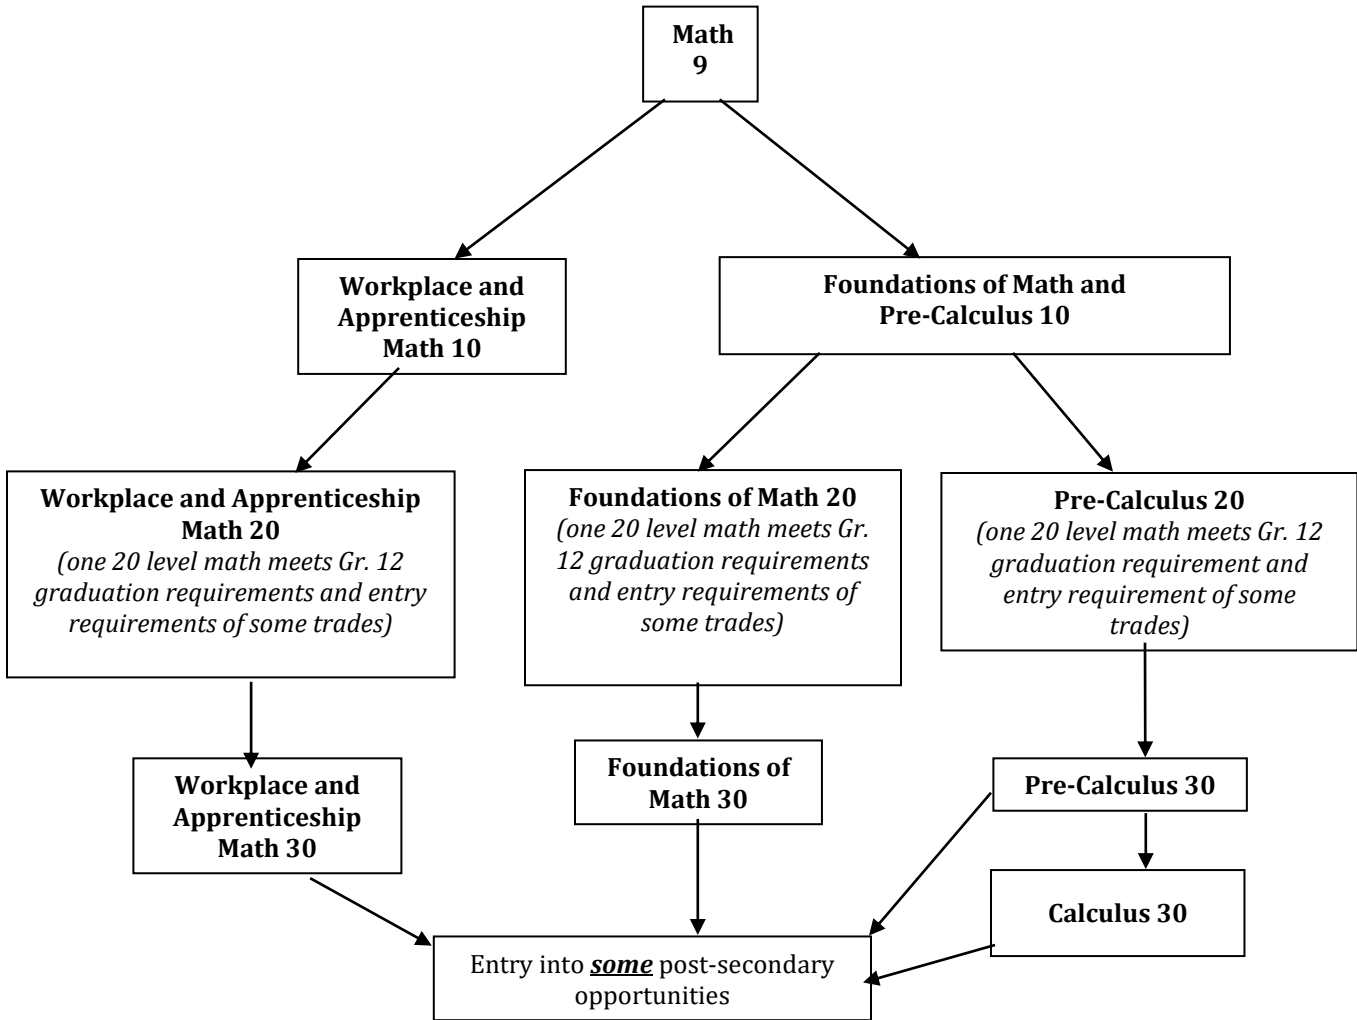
Math 9

Workplace and Apprenticeship Math 10

Foundations of Math and Pre-Calculus 10

Workplace and Apprenticeship Math 20
*(one 20 level math meets Gr. 12 graduation requirements and entry requirements of some trades)*

Foundations of Math 20
*(one 20 level math meets Gr. 12 graduation requirements and entry requirements of some trades)*

Pre-Calculus 20
*(one 20 level math meets Gr. 12 graduation requirement and entry requirement of some trades)*

Workplace and Apprenticeship Math 30

Foundations of Math 30

Pre-Calculus 30

Calculus 30

Entry into ***some*** post-secondary opportunities